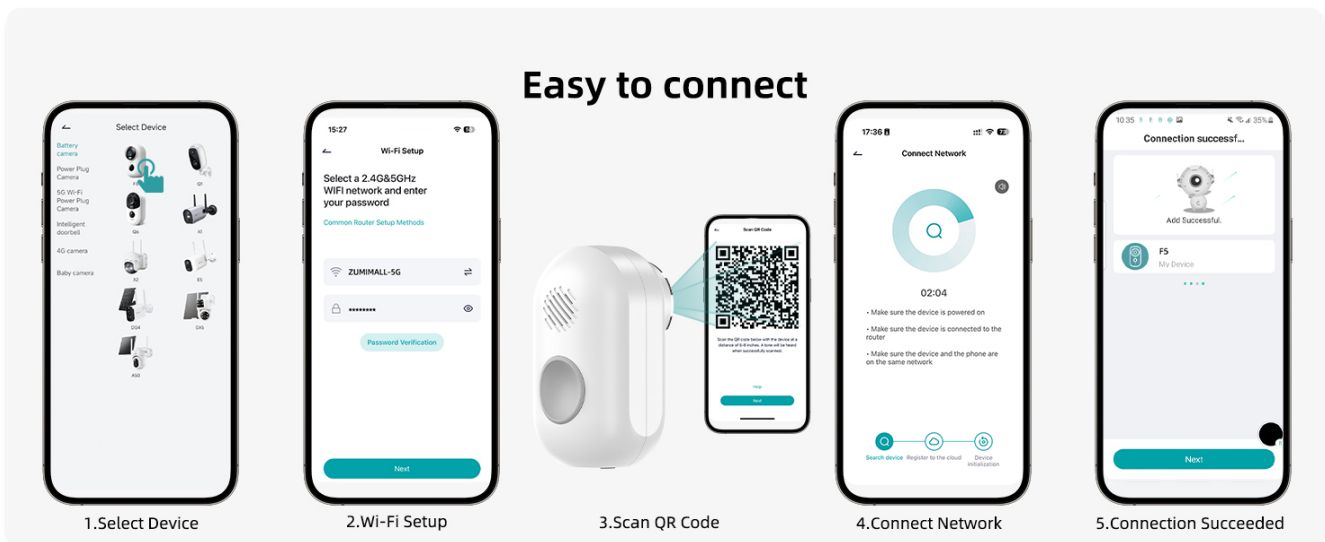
Easy to connect

Select Device

Battery camera

Power Plug Camera

5G Wi-Fi Power Plug Camera

Intelligent doorbell

4G camera

Baby camera

F3 Q1 Q6 A1 A2 B5 DG4 GK5 A50

1.Select Device

15:27

Wi-Fi Setup

Select a 2.4G&5GHz WIFI network and enter your password

Common Router Setup Methods

ZUMIMALL-5G

••••••••

Password Verification

Next

2.Wi-Fi Setup

Scan QR Code

Scan the QR code below with the device at a distance of 6-8 inches. A tone will be heard when successfully scanned.

Help

Next

3.Scan QR Code

17:36

Connect Network

02:04

• Make sure the device is powered on

• Make sure the device is connected to the router

• Make sure the device and the phone are on the same network

Search device Register to the cloud Device initialization

4.Connect Network

10:35

35%

Connection successf...

Add Successful.

F5

My Device

Next

5.Connection Succeeded